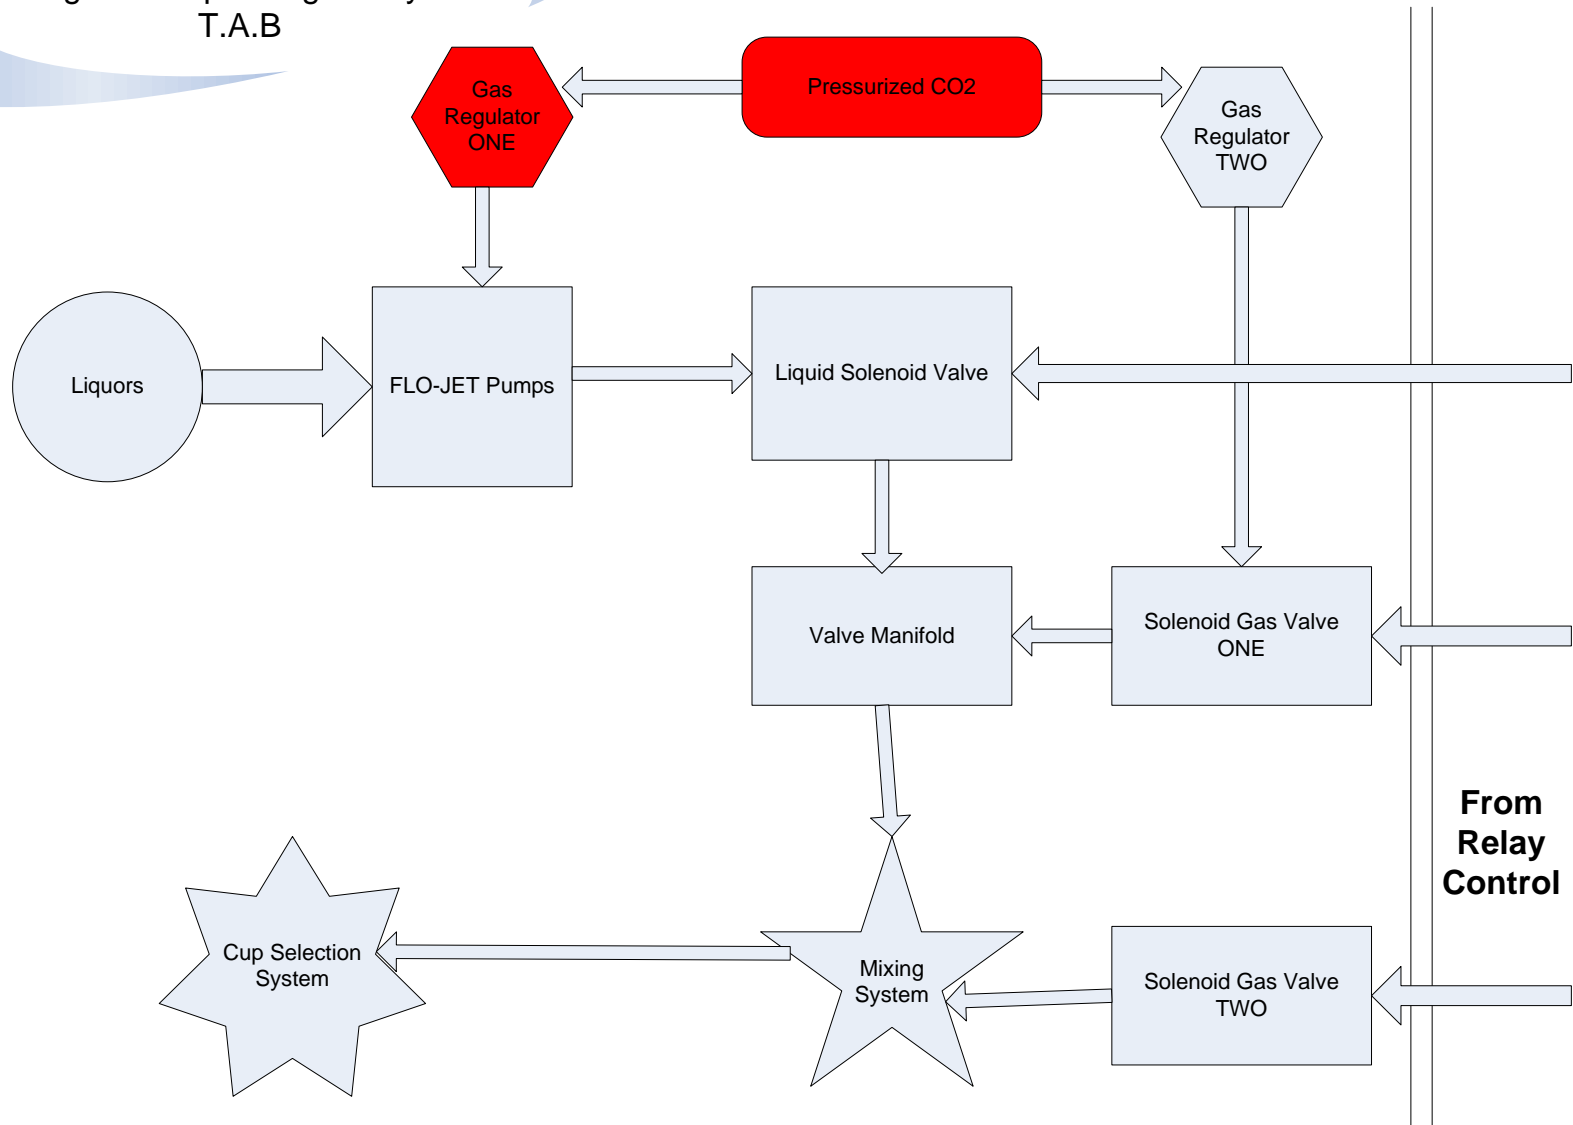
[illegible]
T.A.B

Gas Regulator ONE

Pressurized CO2

Gas Regulator TWO

Liquors

FLO-JET Pumps

Liquid Solenoid Valve

Valve Manifold

Solenoid Gas Valve ONE

From Relay Control

Cup Selection System

Mixing System

Solenoid Gas Valve TWO